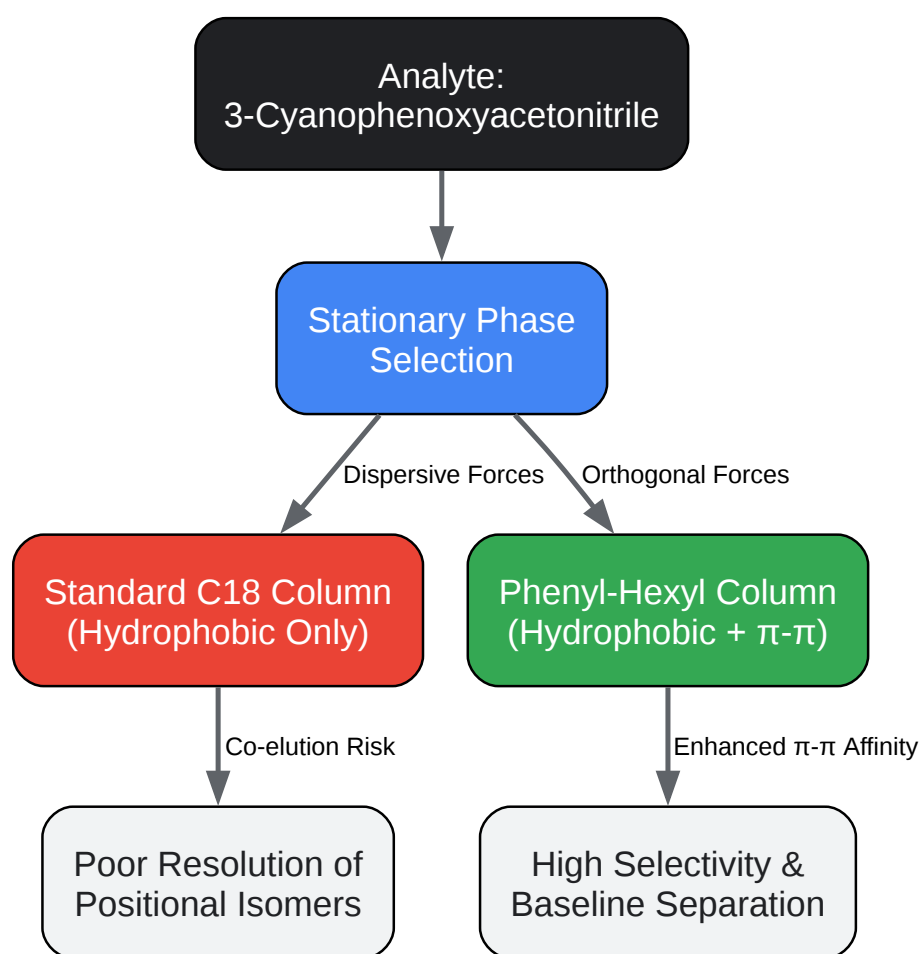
Analyte:
3-Cyanophenoxyacetonitrile

Stationary Phase Selection

Dispersive Forces

Orthogonal Forces

Standard C18 Column (Hydrophobic Only)

Phenyl-Hexyl Column (Hydrophobic + π-π)

Co-elution Risk

Enhanced π-π Affinity

Poor Resolution of Positional Isomers

High Selectivity & Baseline Separation